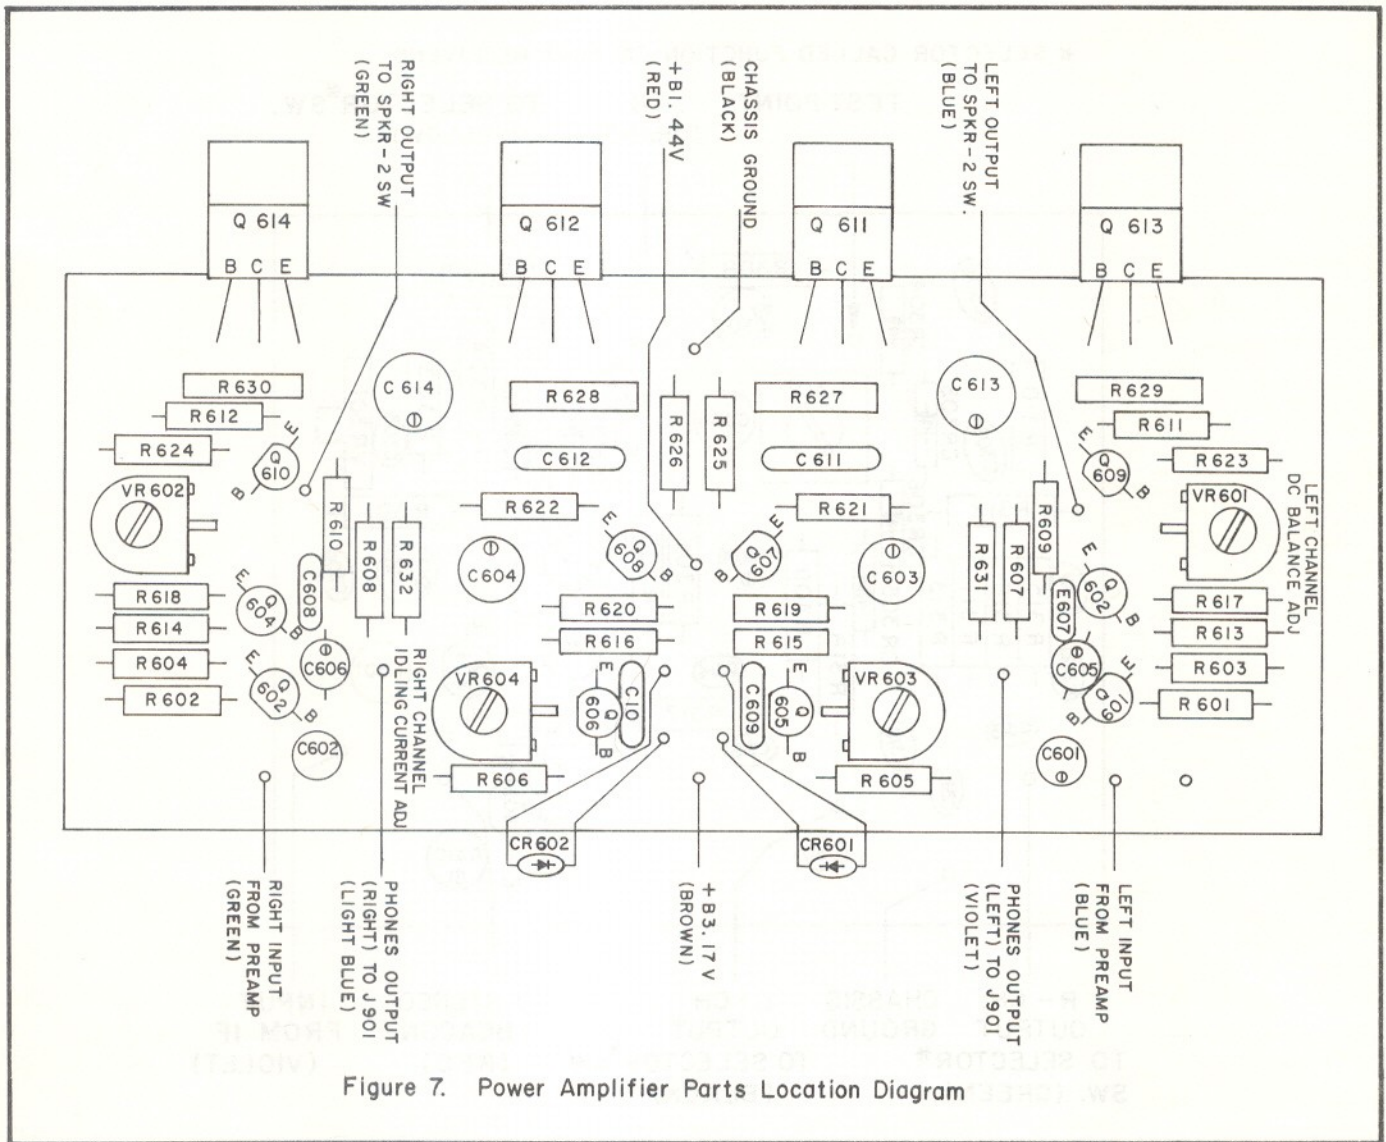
RIGHT OUTPUT TO SPKR-2 SW (GREEN)

+B1. 44V (RED)

CHASSIS GROUND (BLACK)

LEFT OUTPUT TO SPKR-2 SW. (BLUE)

Q 614
B C E

Q 612
B C E

Q 611
B C E

Q 613
B C E

R630
R612
R624
C614
Q 610
E
B
VR602
R610
R608
R632
C608
R618
R614
R604
R602
Q 604
E
B
C606
Q 602
E
B
C602

R628
C612
R622
R626
R625
C604
Q 608
E
B
Q 607
E
B
R620
R616
R619
R615
VR604
Q 606
E
B
C10
C609
Q 605
E
B
R606
R605

R627
C611
R621
C613
C603
VR603
R631
R607
R609
E607
C605

R629
R611
R623
Q 609
E
B
VR601
R617
R613
R603
R601
Q 602
E
B
Q 601
E
B
C601

LEFT CHANNEL DC BALANCE ADJ

RIGHT CHANNEL IDLING CURRENT ADJ

CR602
CR601

RIGHT INPUT FROM PREAMP (GREEN)

PHONES OUTPUT (RIGHT) TO J901 (LIGHT BLUE)

+B3. 17V (BROWN)

PHONES OUTPUT (LEFT) TO J901 (VIOLET)

LEFT INPUT FROM PREAMP (BLUE)

Figure 7. Power Amplifier Parts Location Diagram